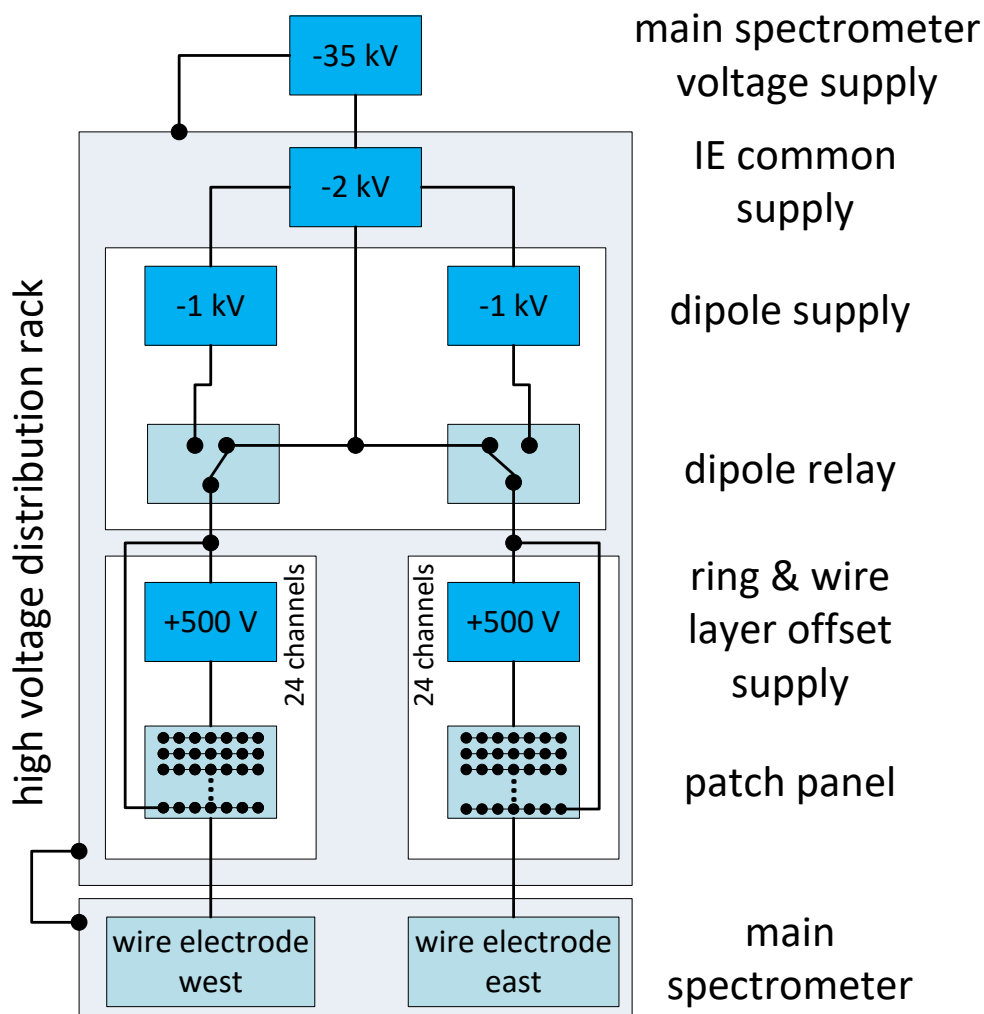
-35 kV

main spectrometer voltage supply

-2 kV

IE common supply

high voltage distribution rack

-1 kV

-1 kV

dipole supply

dipole relay

+500 V

24 channels

+500 V

24 channels

ring & wire layer offset supply

patch panel

wire electrode west

wire electrode east

main spectrometer